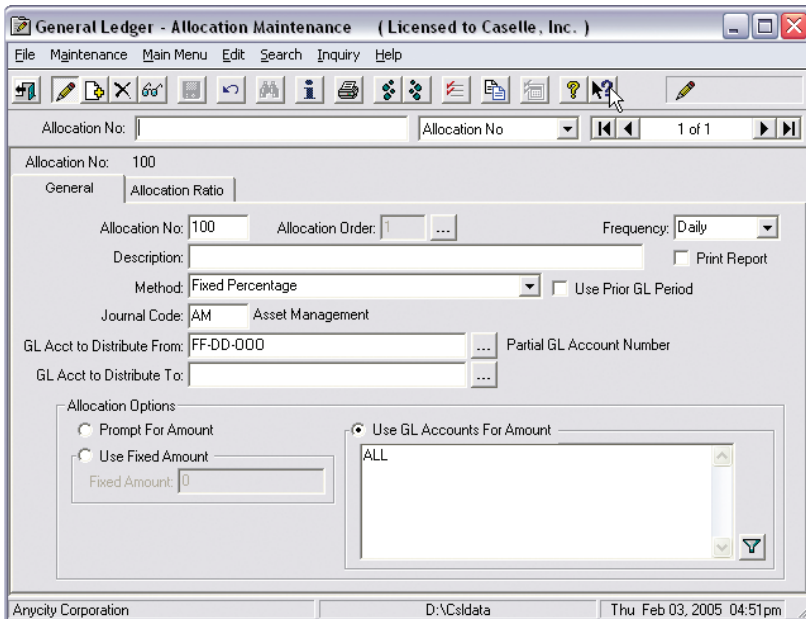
General Ledger - Allocation Maintenance (Licensed to Caselle, Inc.)

File Maintenance Main Menu Edit Search Inquiry Help

Allocation No: | Allocation No | 1 of 1

Allocation No: 100

General | Allocation Ratio

Allocation No: 100 Allocation Order: 1 ... Frequency: Daily

Description: Print Report

Method: Fixed Percentage Use Prior GL Period

Journal Code: AM Asset Management

GL Acct to Distribute From: FF-DD-000 ... Partial GL Account Number

GL Acct to Distribute To: ...

Allocation Options

Prompt For Amount

Use Fixed Amount

Fixed Amount: 0

Use GL Accounts For Amount

ALL

Anycity Corporation | D:\Csldata | Thu Feb 03, 2005 04:51pm